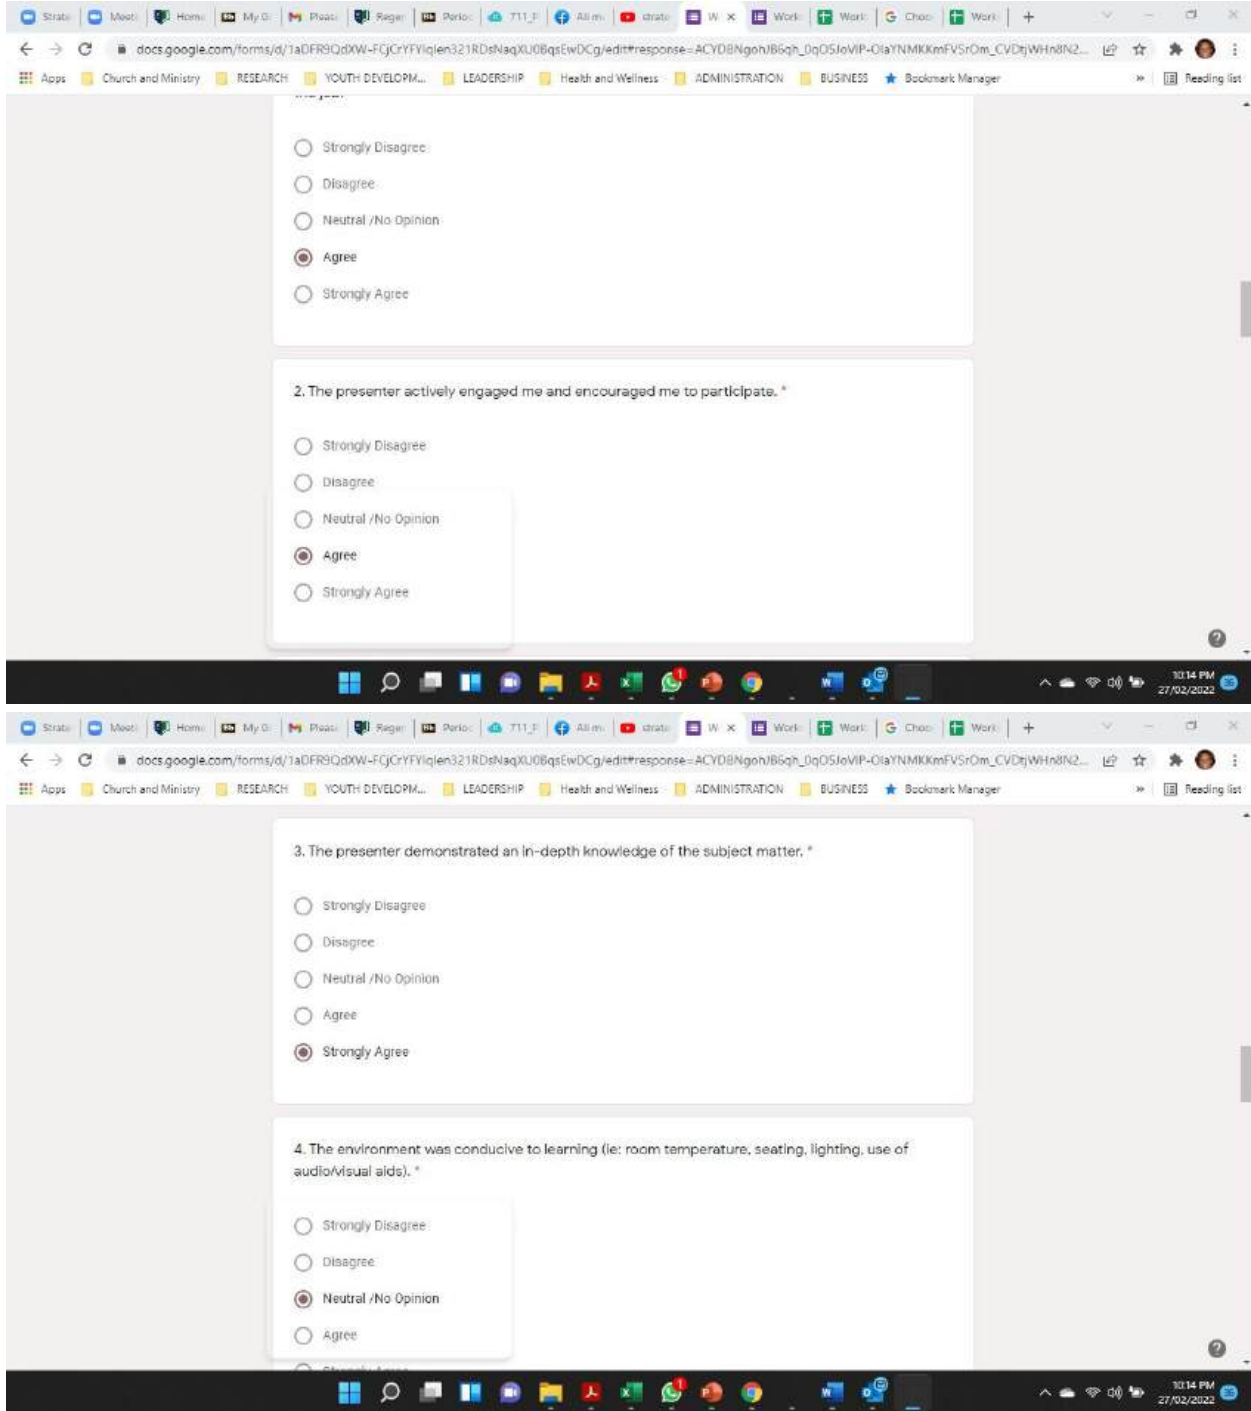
Strate | Meeti | Home | My D | Pleas | Regen | Perio | 711_F | All m | strate | W × | Work | Work | Choo | Work | +

docs.google.com/forms/d/1aDFR9QdXW-FCjCrYFYiqlen321RDsNaqXU0BqsEwDCg/edit#response=ACYDBNgonJB6qh_0qO5JoVIP-OlaYNMKKmFVSrOm_CVDtjWHn8N2...

Apps | Church and Ministry | RESEARCH | YOUTH DEVELOPM... | LEADERSHIP | Health and Wellness | ADMINISTRATION | BUSINESS | Bookmark Manager | Reading list

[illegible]

Strongly Disagree

Disagree

Neutral /No Opinion

Agree

Strongly Agree

2. The presenter actively engaged me and encouraged me to participate. *

Strongly Disagree

Disagree

Neutral /No Opinion

Agree

Strongly Agree

10:14 PM
27/02/2022

Strate | Meeti | Home | My D | Pleas | Regen | Perio | 711_F | All m | strate | W × | Work | Work | Choo | Work | +

docs.google.com/forms/d/1aDFR9QdXW-FCjCrYFYiqlen321RDsNaqXU0BqsEwDCg/edit#response=ACYDBNgonJB6qh_0qO5JoVIP-OlaYNMKKmFVSrOm_CVDtjWHn8N2...

Apps | Church and Ministry | RESEARCH | YOUTH DEVELOPM... | LEADERSHIP | Health and Wellness | ADMINISTRATION | BUSINESS | Bookmark Manager | Reading list

3. The presenter demonstrated an in-depth knowledge of the subject matter. *

Strongly Disagree

Disagree

Neutral /No Opinion

Agree

Strongly Agree

4. The environment was conducive to learning (ie: room temperature, seating, lighting, use of audio/visual aids). *

Strongly Disagree

Disagree

Neutral /No Opinion

Agree

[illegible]

10:14 PM
27/02/2022